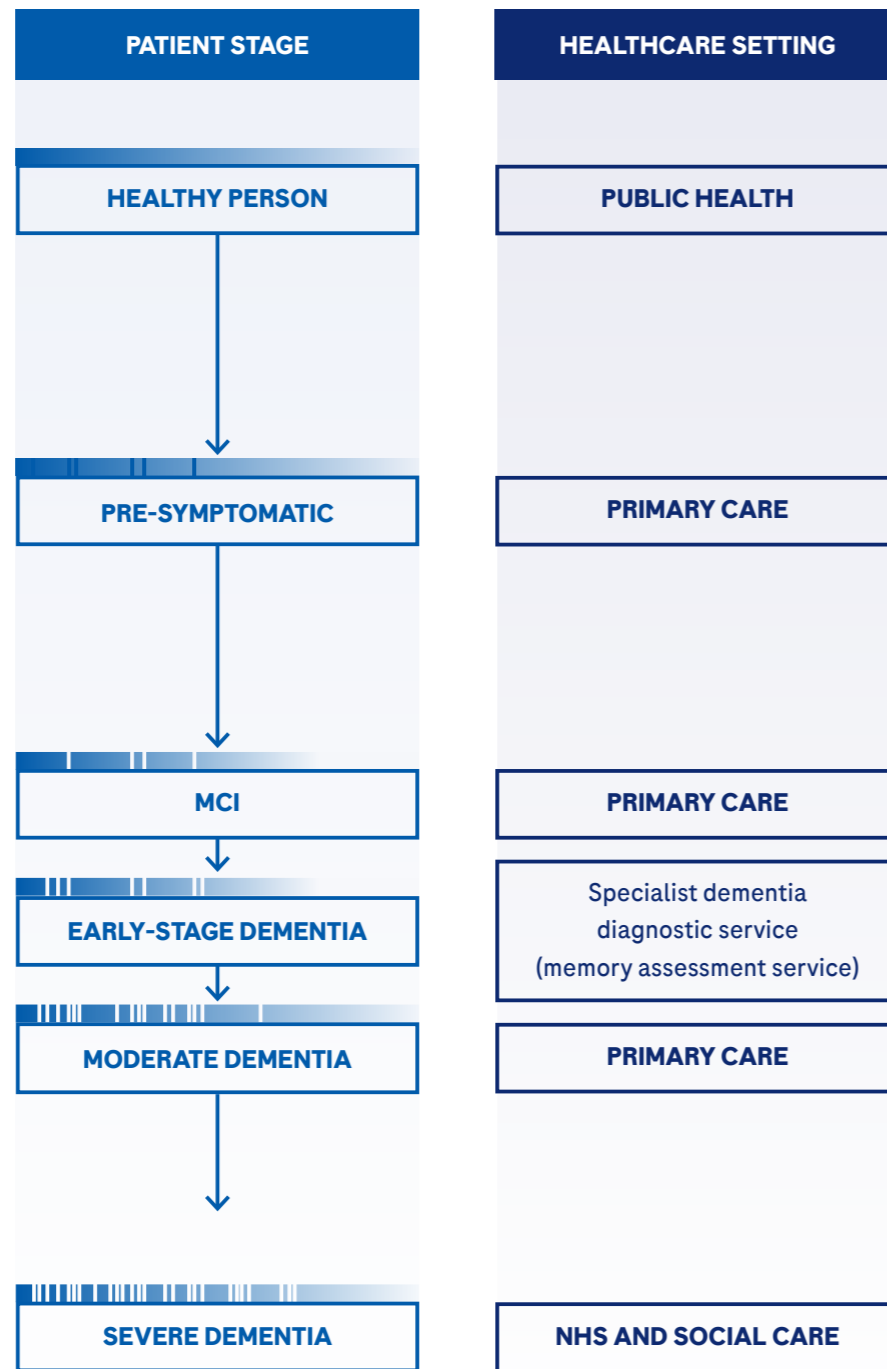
| PATIENT STAGE | HEALTHCARE SETTING |
|---|---|
| HEALTHY PERSON | PUBLIC HEALTH |
| PRE-SYMPTOMATIC | PRIMARY CARE |
| MCI | PRIMARY CARE |
| EARLY-STAGE DEMENTIA | Specialist dementia diagnostic service (memory assessment service) |
| MODERATE DEMENTIA | PRIMARY CARE |
| SEVERE DEMENTIA | NHS AND SOCIAL CARE |